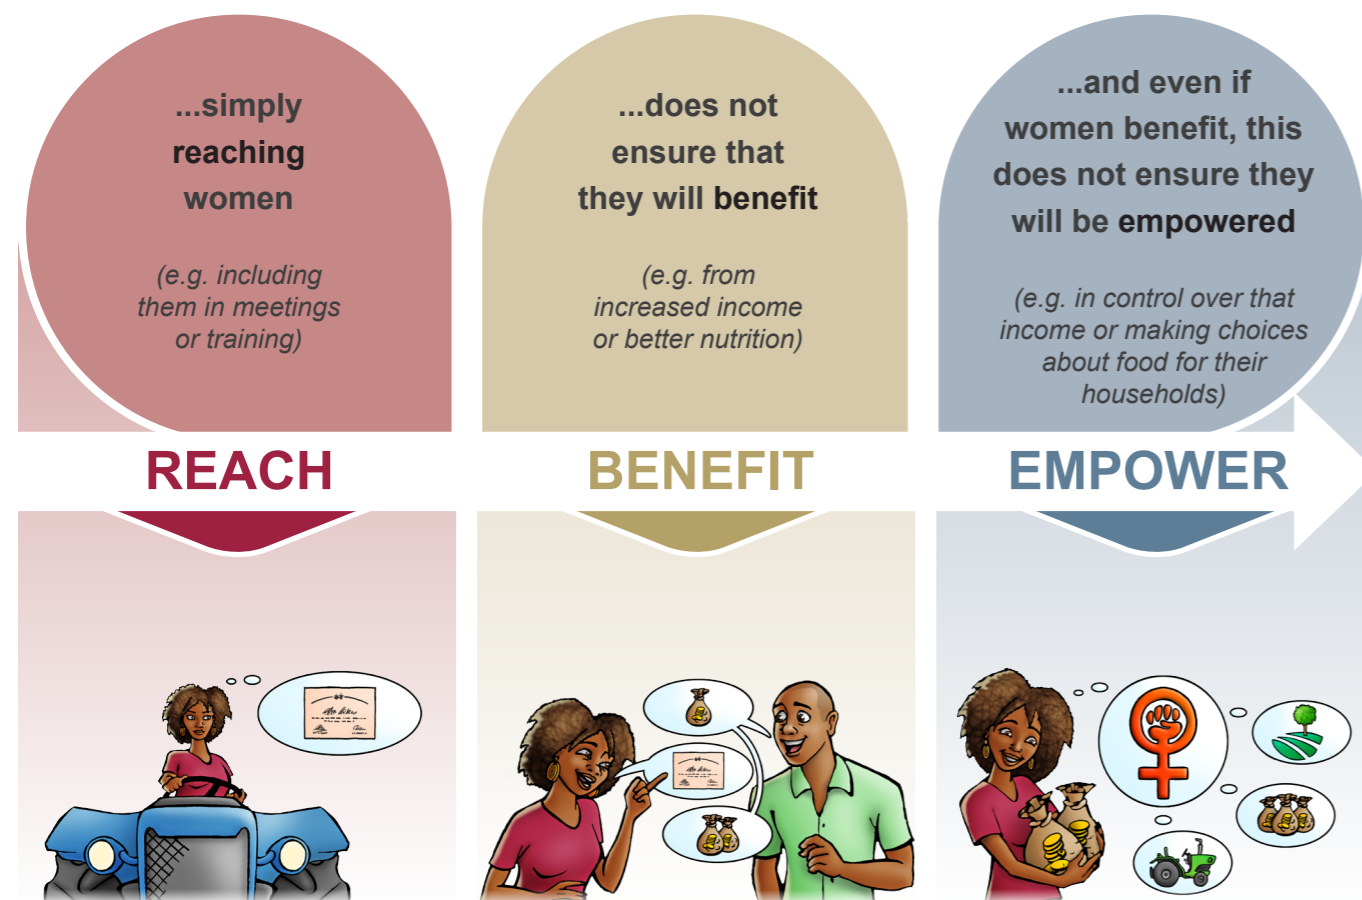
...simply reaching women

(e.g. including them in meetings or training)

...does not ensure that they will benefit

(e.g. from increased income or better nutrition)

...and even if women benefit, this does not ensure they will be empowered

(e.g. in control over that income or making choices about food for their households)

REACH

BENEFIT

EMPOWER